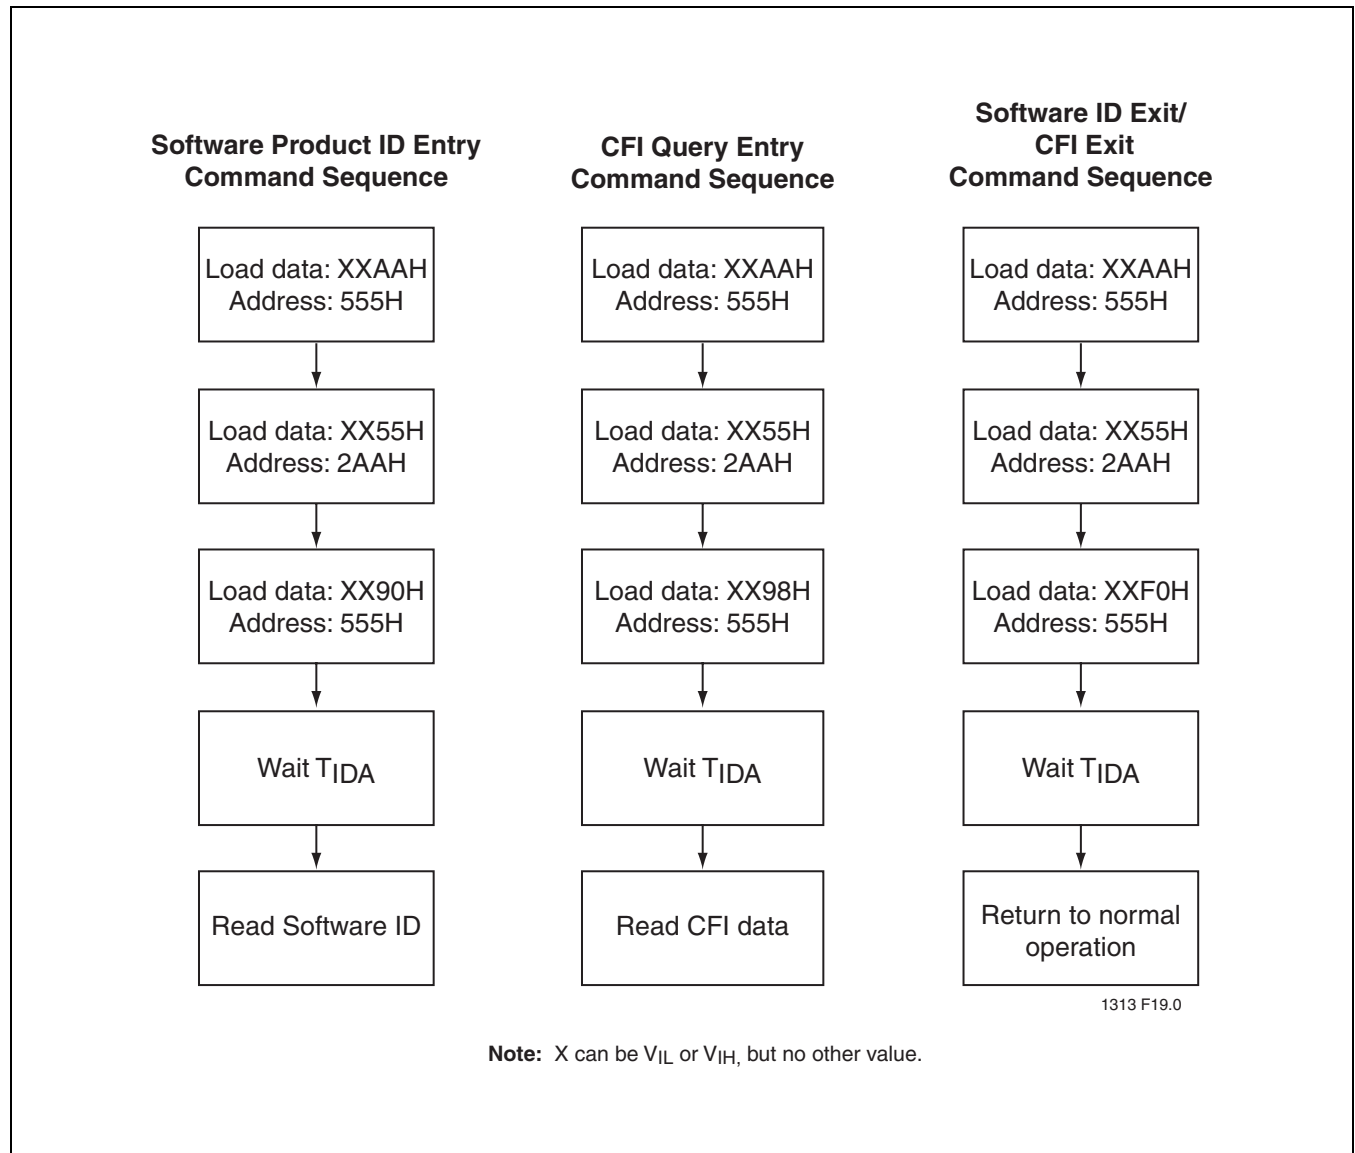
Software Product ID Entry Command Sequence

Load data: XXAAH Address: 555H

Load data: XX55H Address: 2AAH

Load data: XX90H Address: 555H

Wait $T_{IDA}$

Read Software ID

CFI Query Entry Command Sequence

Load data: XXAAH Address: 555H

Load data: XX55H Address: 2AAH

Load data: XX98H Address: 555H

Wait $T_{IDA}$

Read CFI data

Software ID Exit/ CFI Exit Command Sequence

Load data: XXAAH Address: 555H

Load data: XX55H Address: 2AAH

Load data: XXF0H Address: 555H

Wait $T_{IDA}$

Return to normal operation

1313 F19.0

**Note:** X can be $V_{IL}$ or $V_{IH,}$ but no other value.